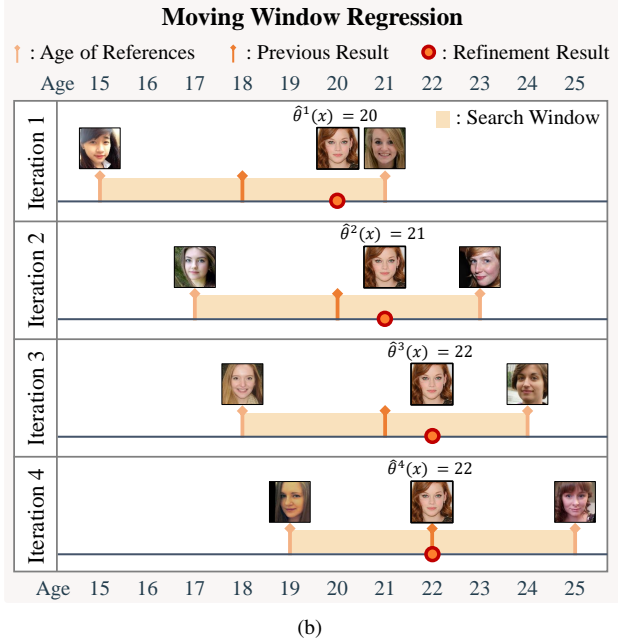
Moving Window Regression

: Age of References : Previous Result : Refinement Result

Age 15 16 17 18 19 20 21 22 23 24 25

Iteration 1

$\hat{\theta}^1(x) = 20$

: Search Window

Iteration 2

$\hat{\theta}^2(x) = 21$

Iteration 3

$\hat{\theta}^3(x) = 22$

Iteration 4

$\hat{\theta}^4(x) = 22$

Age 15 16 17 18 19 20 21 22 23 24 25

(b)